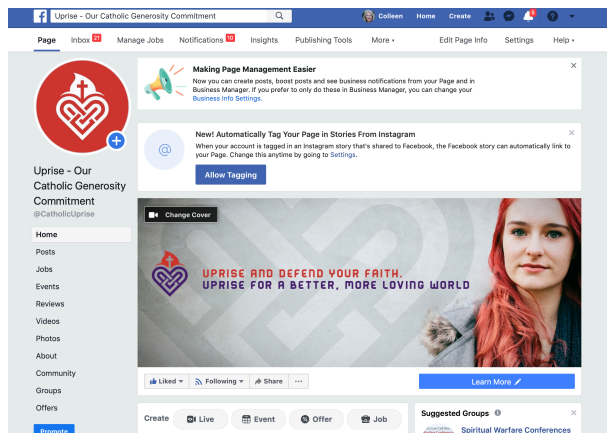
Uprise - Our Catholic Generosity Commitment

Colleen Home Create 6

Page Inbox 21 Manage Jobs Notifications 10 Insights Publishing Tools More ▾ Edit Page Info Settings Help ▾

Uprise - Our Catholic Generosity Commitment
@CatholicUprise

Home
Posts
Jobs
Events
Reviews
Videos
Photos
About
Community
Groups
Offers
Promote

Making Page Management Easier
Now you can create posts, boost posts and see business notifications from your Page and in Business Manager. If you prefer to only do these in Business Manager, you can change your Business Info Settings.

New! Automatically Tag Your Page in Stories From Instagram
When your account is tagged in an Instagram story that's shared to Facebook, the Facebook story can automatically link to your Page. Change this anytime by going to Settings.
Allow Tagging

Change Cover

UPRISE AND DEFEND YOUR FAITH.
UPRISE FOR A BETTER, MORE LOVING WORLD

Liked ▾ Following ▾ Share ···
Learn More

Create Live Event Offer Job

Suggested Groups
Spiritual Warfare Conferences